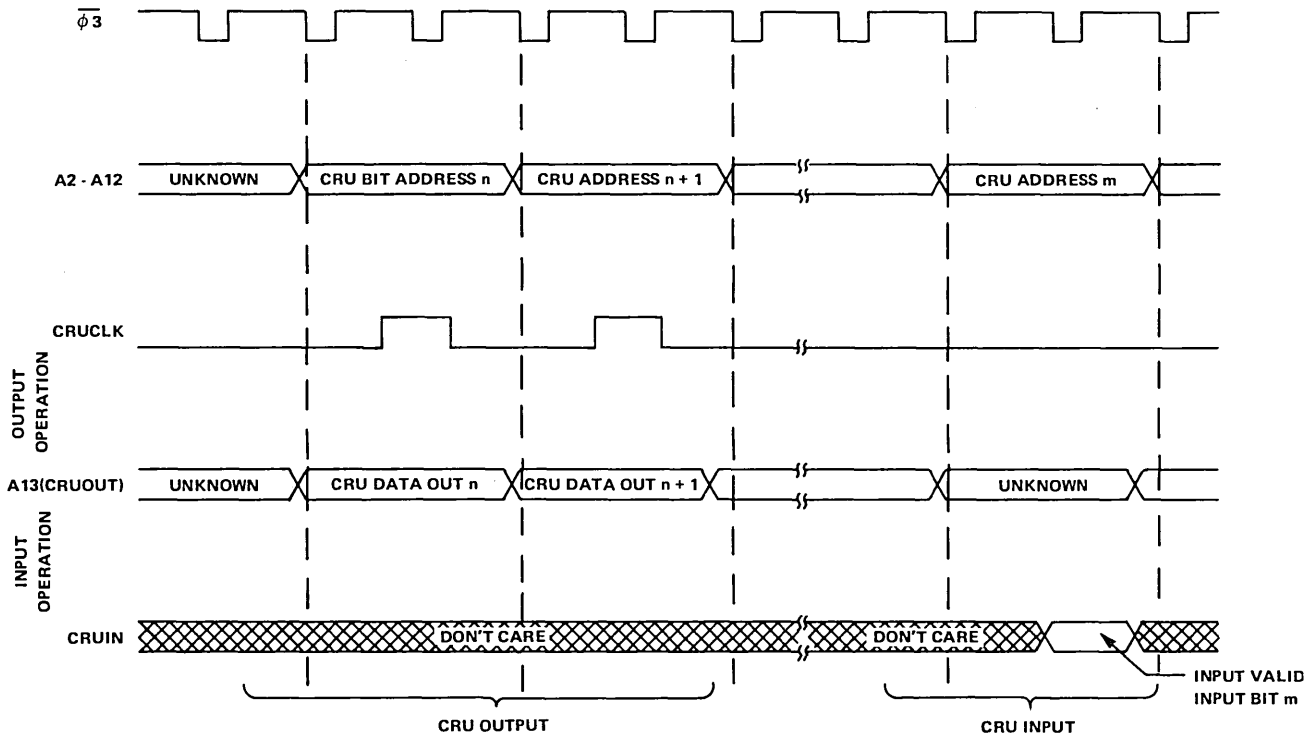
$\overline{\phi 3}$

A2 - A12
UNKNOWN
CRU BIT ADDRESS n
CRU ADDRESS n + 1
CRU ADDRESS m

CRUCLK

OUTPUT OPERATION

A13(CRUOUT)
UNKNOWN
CRU DATA OUT n
CRU DATA OUT n + 1
UNKNOWN

INPUT OPERATION

CRUIN
DON'T CARE
DON'T CARE

INPUT VALID INPUT BIT m

CRU OUTPUT
CRU INPUT